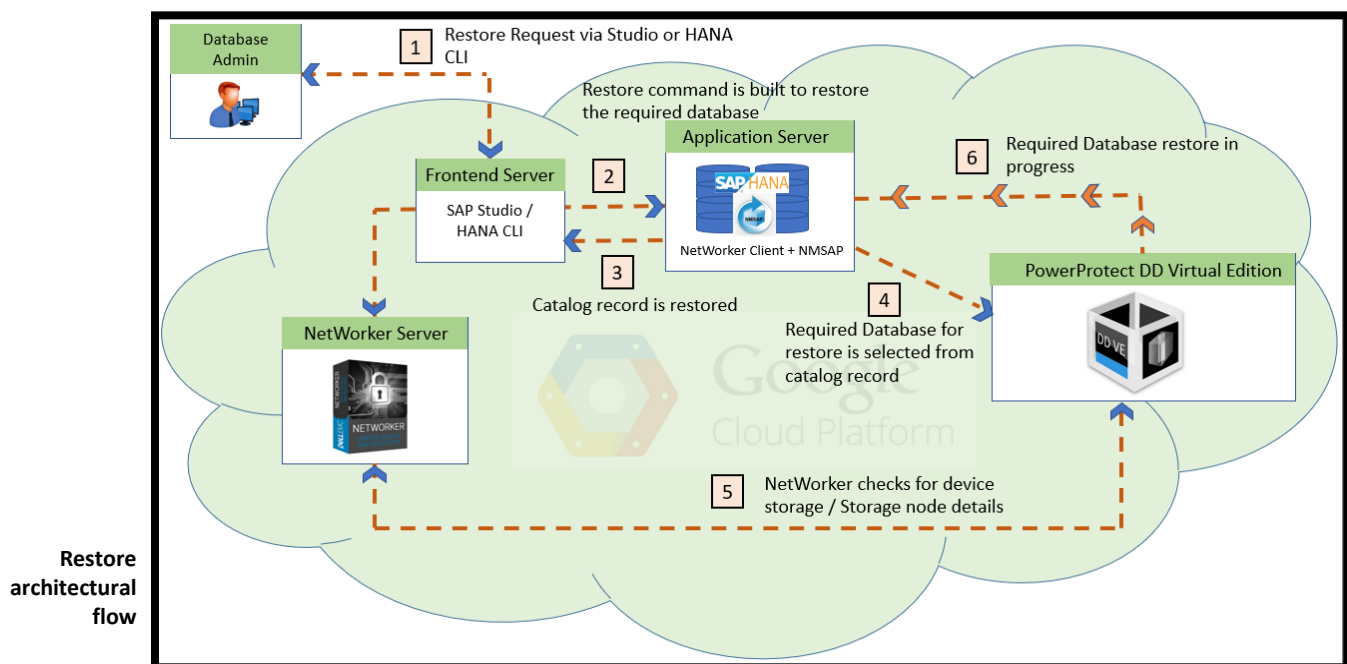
Database Admin

1 Restore Request via Studio or HANA CLI

Restore command is built to restore the required database

Application Server

SAP HANA

NMSAP

NetWorker Client + NMSAP

Frontend Server

SAP Studio / HANA CLI

2

3 Catalog record is restored

6 Required Database restore in progress

PowerProtect DD Virtual Edition

DD VE

4 Required Database for restore is selected from catalog record

NetWorker Server

NETWORKER

DELL EMC

Google Cloud Platform

5 NetWorker checks for device storage / Storage node details

Restore architectural flow